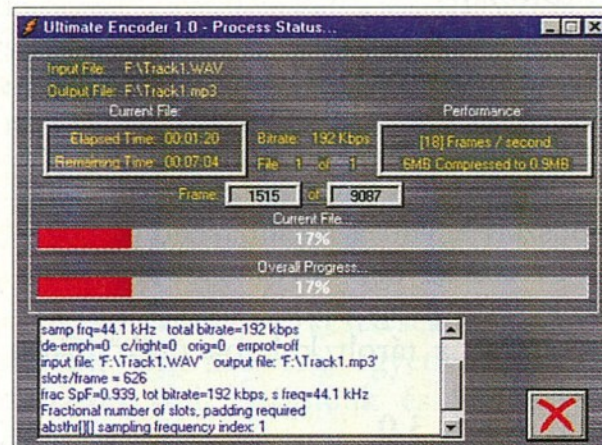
Ultimate Encoder 1.0 - Process Status...

Input File: F:\Track1.WAV
Output File: F:\Track1.mp3

Current File:

Elapsed Time: 00:01:20
Remaining Time: 00:07:04

Bitrate: 192 Kbps
File 1 of 1

Performance:

[18] Frames / second
6MB Compressed to 0.9MB

Frame: 1515 of 9087

Current File...
17%

Overall Progress...
17%

samp frq=44.1 kHz total bitrate=192 kbps
de-emph=0 c/right=0 orig=0 errprot=off
input file: 'F:\Track1.WAV' output file: 'F:\Track1.mp3'
slots/frame = 626
frac SpF=0.939, tot bitrate=192 kbps, s freq=44.1 kHz
Fractional number of slots, padding required
absthr[][] sampling frequency index: 1